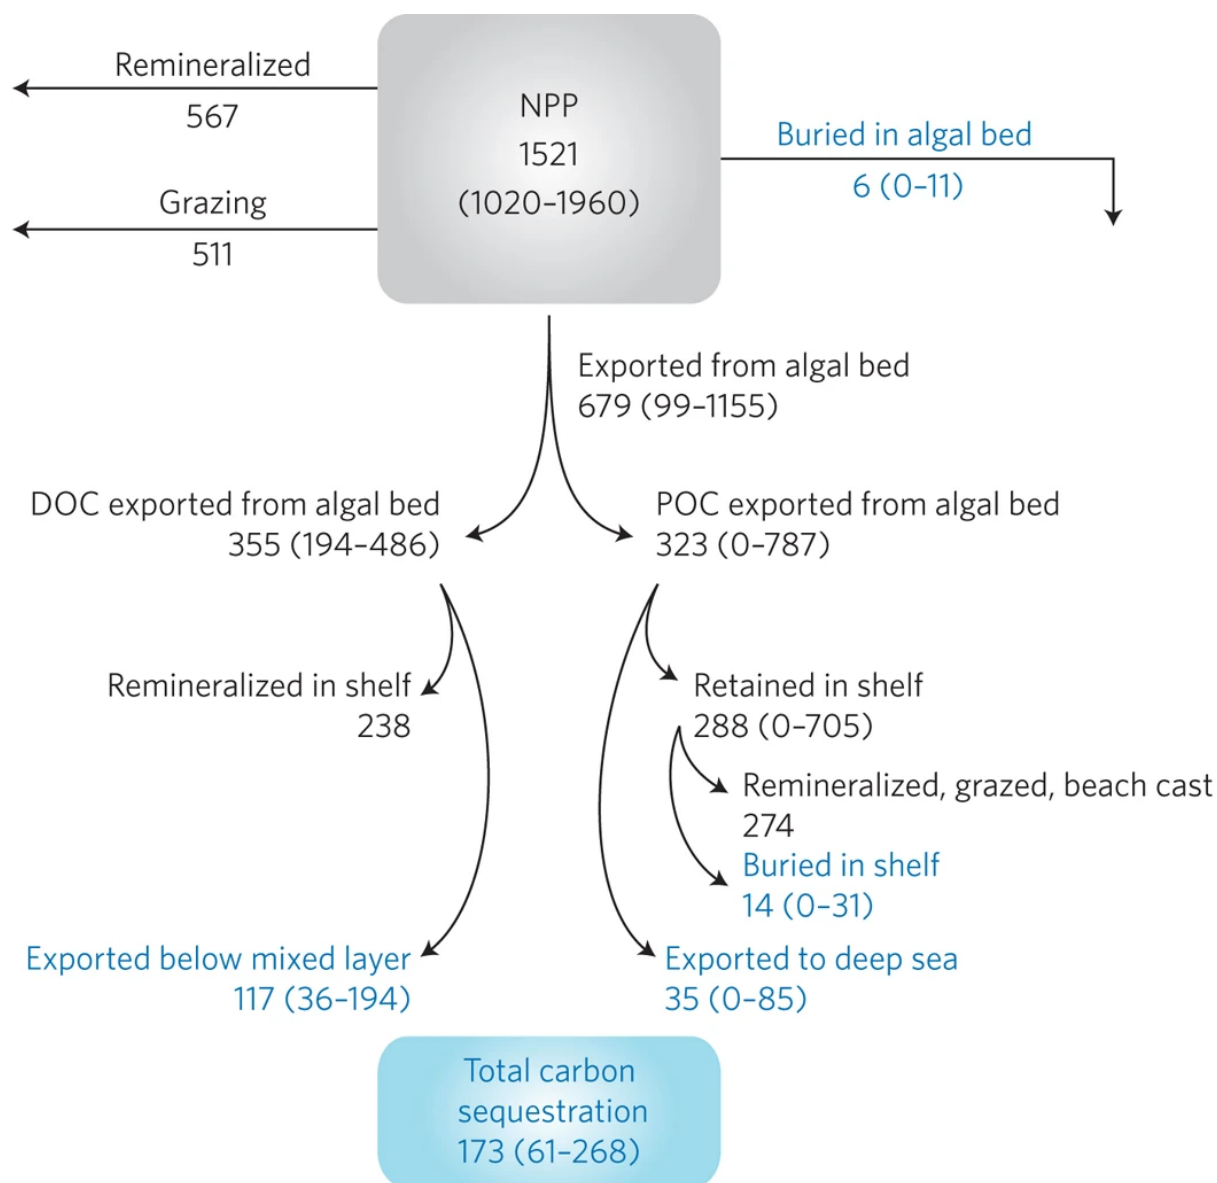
Remineralized
567

Grazing
511

NPP
1521
(1020–1960)

Buried in algal bed
6 (0–11)

Exported from algal bed
679 (99–1155)

DOC exported from algal bed
355 (194–486)

POC exported from algal bed
323 (0–787)

Remineralized in shelf
238

Retained in shelf
288 (0–705)

Remineralized, grazed, beach cast
274

Buried in shelf
14 (0–31)

Exported below mixed layer
117 (36–194)

Exported to deep sea
35 (0–85)

Total carbon sequestration
173 (61–268)